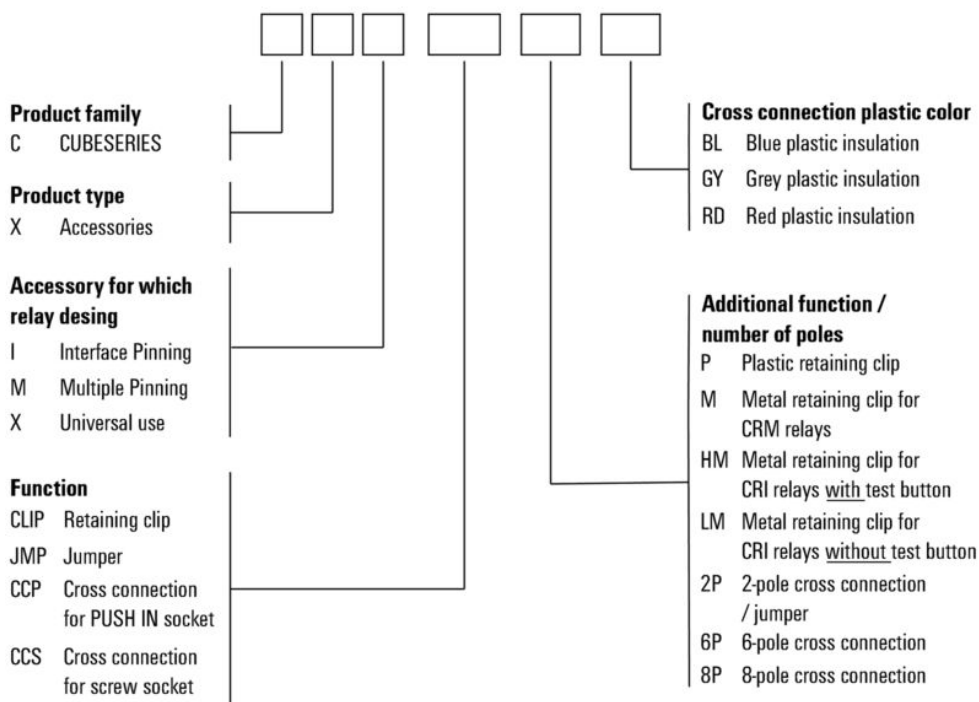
**Product family**
C CUBESERIES

**Product type**
X Accessories

**Accessory for which relay desing**
I Interface Pinning
M Multiple Pinning
X Universal use

**Function**
CLIP Retaining clip
JMP Jumper
CCP Cross connection for PUSH IN socket
CCS Cross connection for screw socket

**Cross connection plastic color**
BL Blue plastic insulation
GY Grey plastic insulation
RD Red plastic insulation

**Additional function / number of poles**
P Plastic retaining clip
M Metal retaining clip for CRM relays
HM Metal retaining clip for CRI relays with test button
LM Metal retaining clip for CRI relays without test button
2P 2-pole cross connection / jumper
6P 6-pole cross connection
8P 8-pole cross connection